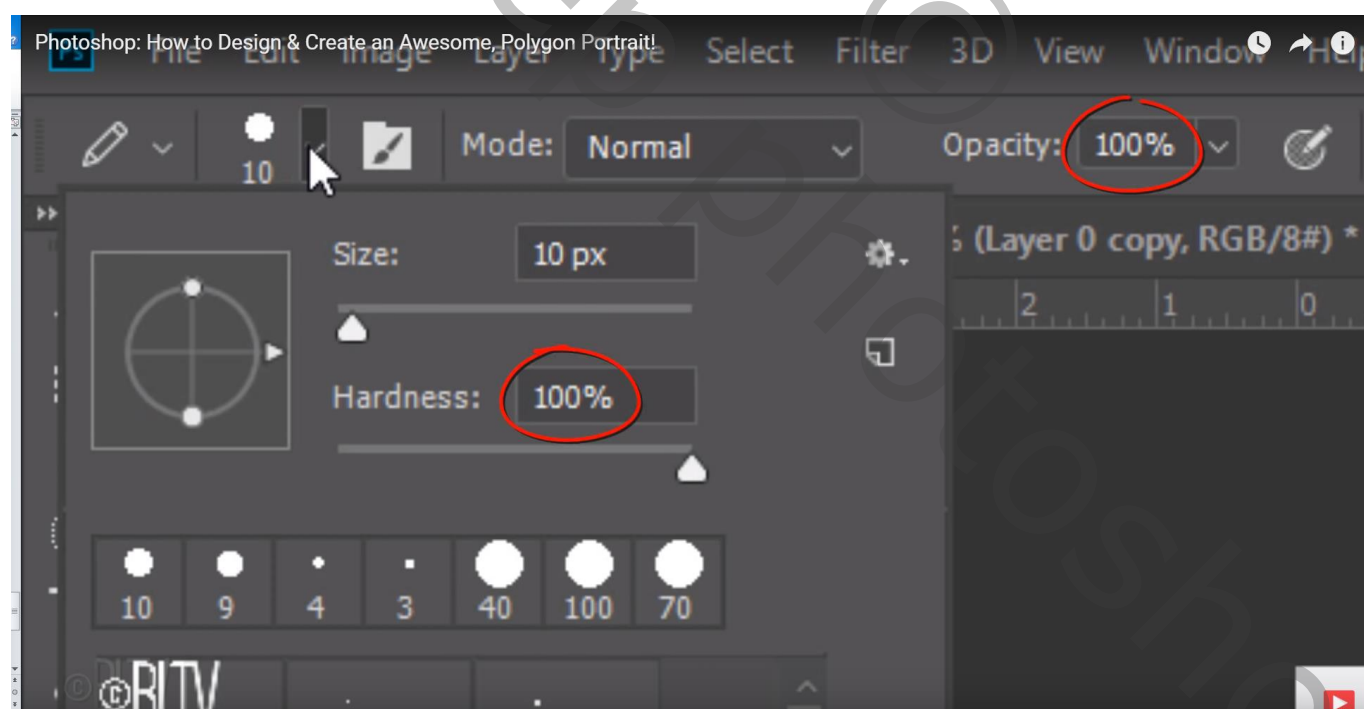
Photoshop: How to Design & Create an Awesome, Polygon Portrait!

File Edit Image Layer Type Select Filter 3D View Window Help

10

Mode: Normal

Opacity: 100%

Size: 10 px

Hardness: 100%

(Layer 0 copy, RGB/8#) *

2 1 0

| 10 | 9 | 4 | 3 | 40 | 100 | 70 |
|---|---|---|---|---|---|---|

©BLTV